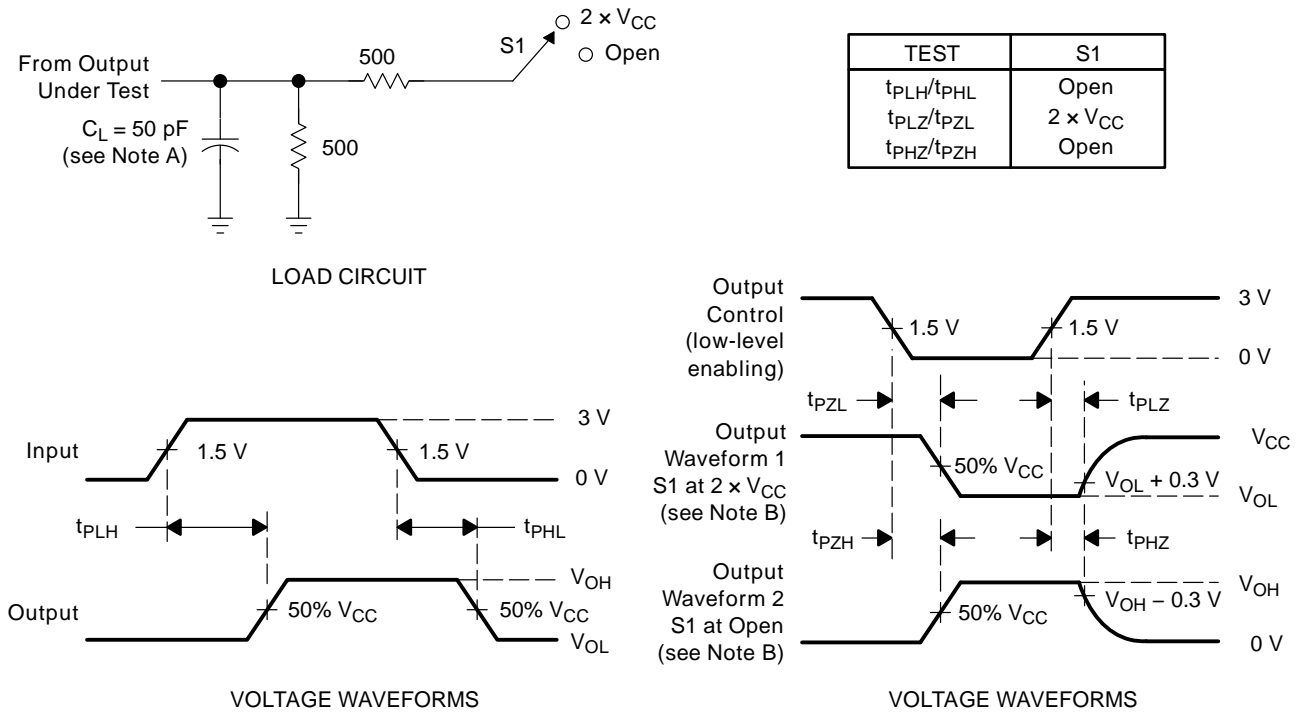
From Output Under Test

$C_L = 50$ pF (see Note A)

500

500

S1

$2 \times V_{CC}$

Open

LOAD CIRCUIT

| TEST | S1 |
|---|---|
| $t_{PLH}/t_{PHL}$ | Open |
| $t_{PLZ}/t_{PZL}$ | $2 \times V_{CC}$ |
| $t_{PHZ}/t_{PZH}$ | Open |

Input

1.5 V

1.5 V

3 V

0 V

$t_{PLH}$

$t_{PHL}$

Output

50% $V_{CC}$

50% $V_{CC}$

$V_{OH}$

$V_{OL}$

VOLTAGE WAVEFORMS

Output Control (low-level enabling)

1.5 V

1.5 V

3 V

0 V

$t_{PZL}$

$t_{PLZ}$

Output Waveform 1 S1 at $2 \times V_{CC}$ (see Note B)

50% $V_{CC}$

$V_{OL}$ + 0.3 V

$V_{CC}$

$V_{OL}$

$t_{PZH}$

$t_{PHZ}$

Output Waveform 2 S1 at Open (see Note B)

50% $V_{CC}$

$V_{OH}$ – 0.3 V

$V_{OH}$

0 V

VOLTAGE WAVEFORMS